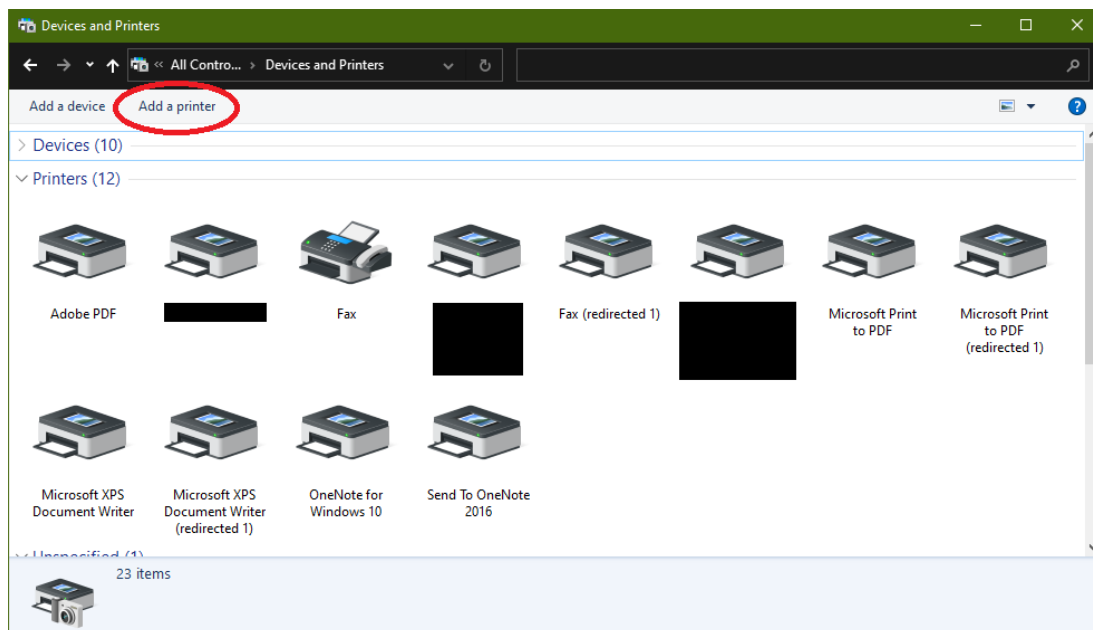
Devices and Printers

« All Contro... › Devices and Printers

Add a device Add a printer

Devices (10)

Printers (12)

Adobe PDF

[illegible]

Fax

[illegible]

Fax (redirected 1)

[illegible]

Microsoft Print to PDF

Microsoft Print to PDF (redirected 1)

Microsoft XPS Document Writer

Microsoft XPS Document Writer (redirected 1)

OneNote for Windows 10

Send To OneNote 2016

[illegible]

23 items